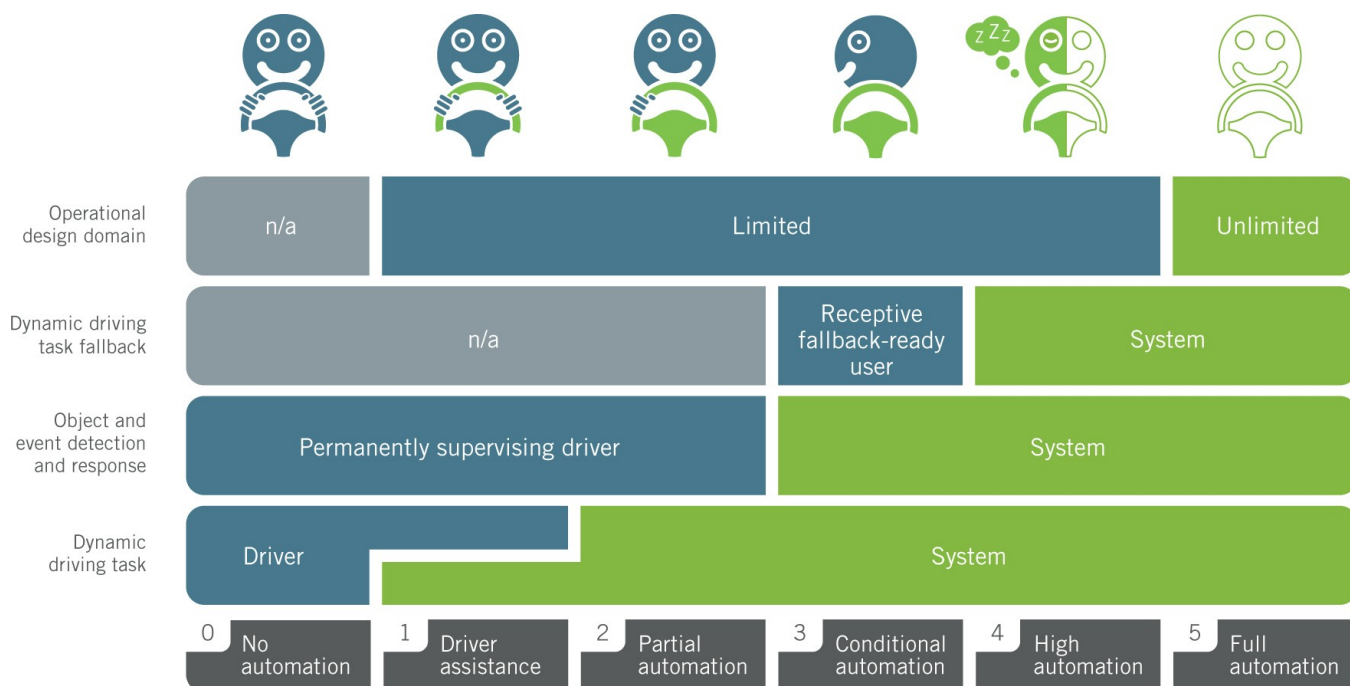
ZZZ

Operational design domain | n/a | Limited | Unlimited

Dynamic driving task fallback | n/a | Receptive fallback-ready user | System

Object and event detection and response | Permanently supervising driver | System

Dynamic driving task | Driver | System

0 No automation
1 Driver assistance
2 Partial automation
3 Conditional automation
4 High automation
5 Full automation